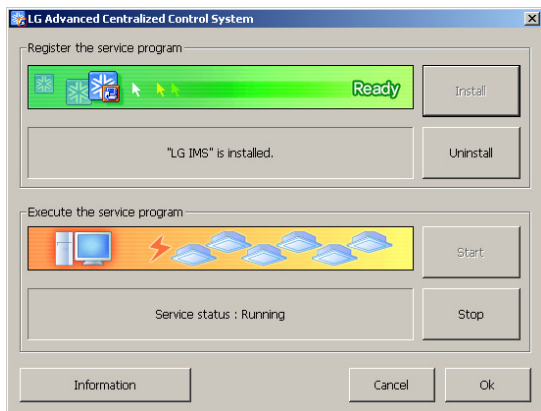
LG Advanced Centralized Control System

Register the service program

Ready

Install

"LG IMS" is installed.

Uninstall

Execute the service program

Start

Service status : Running

Stop

Information

Cancel

Ok